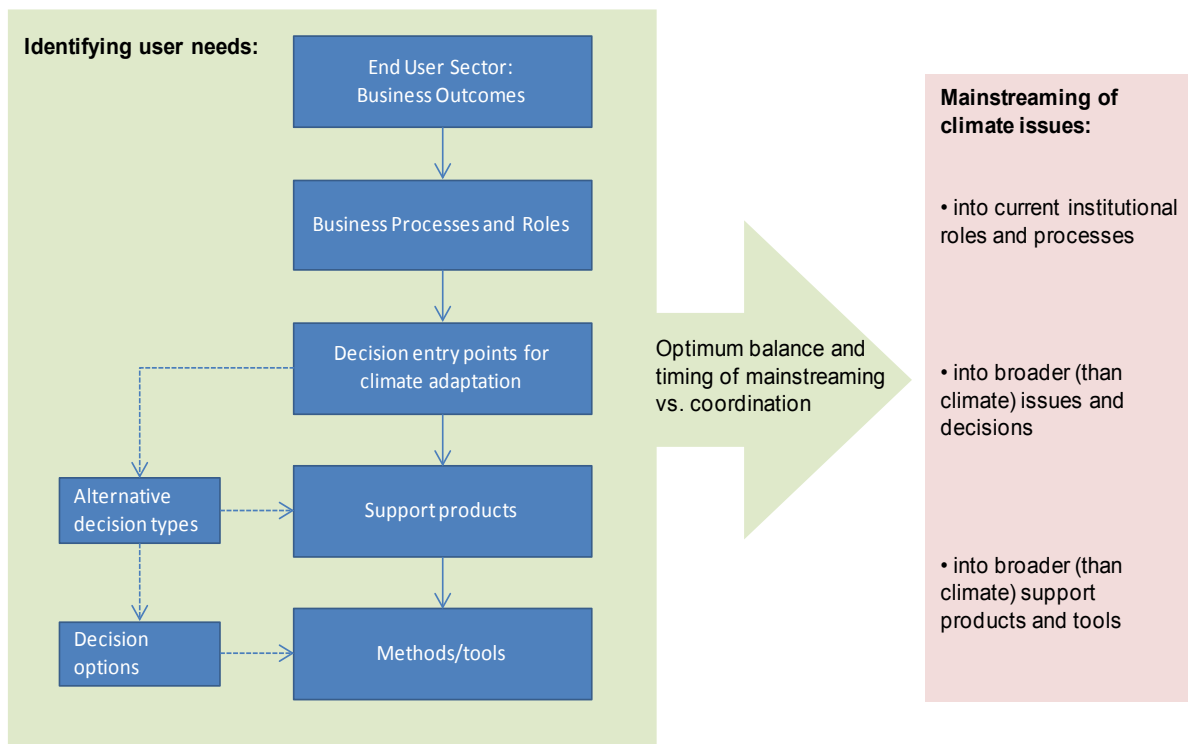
Identifying user needs:

End User Sector: Business Outcomes

Business Processes and Roles

Decision entry points for climate adaptation

Alternative decision types

Support products

Decision options

Methods/tools

Optimum balance and timing of mainstreaming vs. coordination

Mainstreaming of climate issues:

• into current institutional roles and processes

• into broader (than climate) issues and decisions

• into broader (than climate) support products and tools